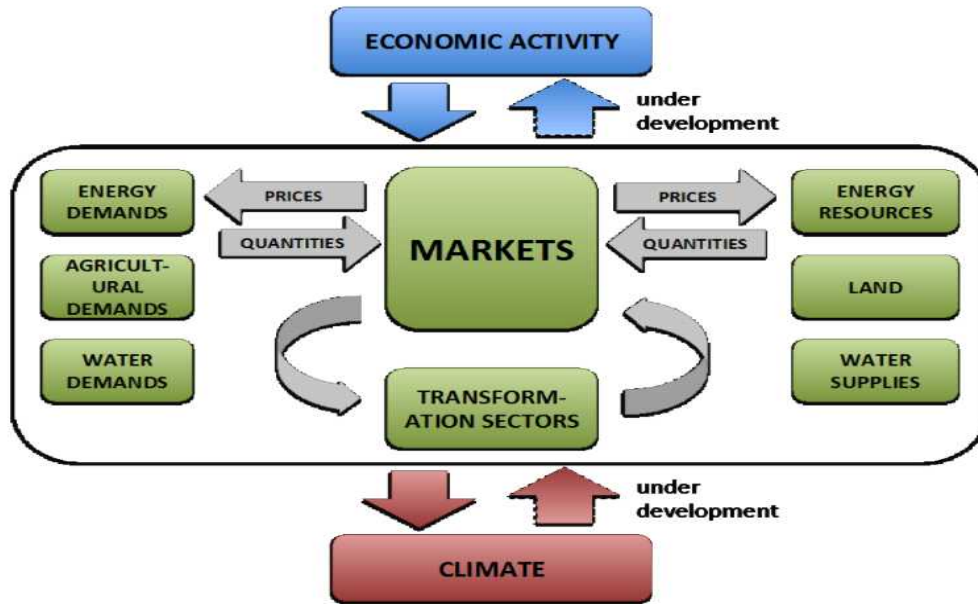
ECONOMIC ACTIVITY

under development

ENERGY DEMANDS

AGRICULT-URAL DEMANDS

WATER DEMANDS

PRICES

QUANTITIES

MARKETS

PRICES

QUANTITIES

ENERGY RESOURCES

LAND

WATER SUPPLIES

TRANSFORM-ATION SECTORS

under development

CLIMATE